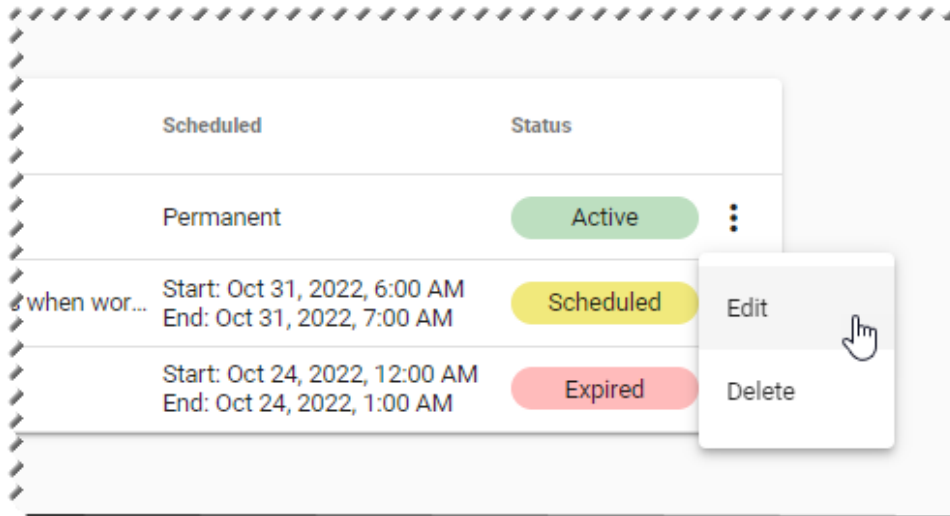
| | Scheduled | Status |
|---|---|---|
| | Permanent | Active |
| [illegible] when wor... | Start: Oct 31, 2022, 6:00 AM End: Oct 31, 2022, 7:00 AM | Scheduled |
| | Start: Oct 24, 2022, 12:00 AM End: Oct 24, 2022, 1:00 AM | Expired |

Edit

Delete